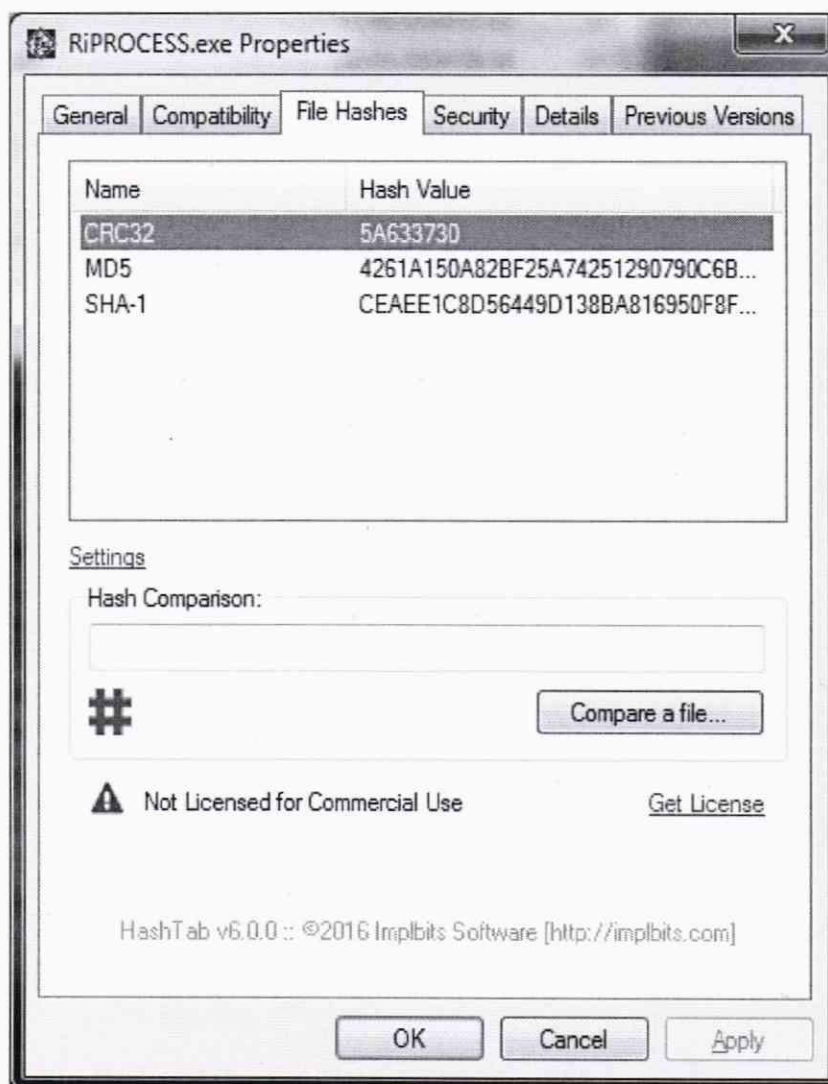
RiPROCESS.exe Properties

X

General | Compatibility | File Hashes | Security | Details | Previous Versions

| Name | Hash Value |
|---|---|
| CRC32 | 5A633730 |
| MD5 | 4261A150A82BF25A74251290790C6B... |
| SHA-1 | CEAEE1C8D56449D138BA816950F8F... |

Settings

Hash Comparison:

#

Compare a file...

Not Licensed for Commercial Use

Get License

HashTab v6.0.0 :: ©2016 Implbits Software [http://implbits.com]

OK

Cancel

Apply